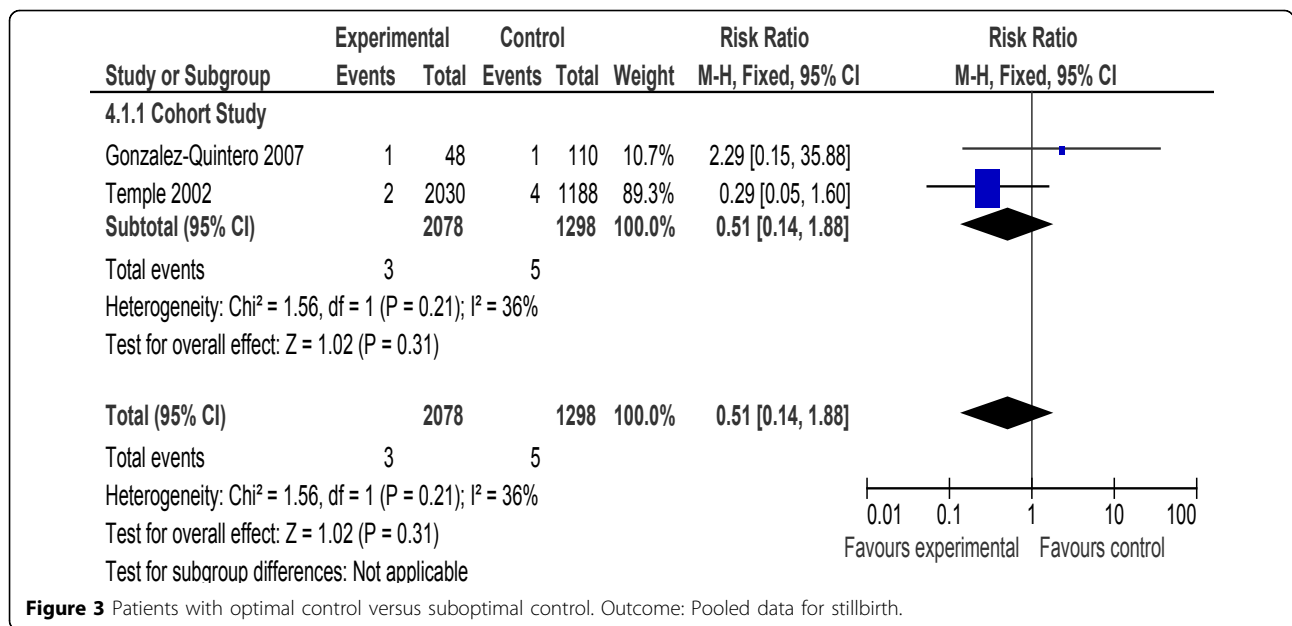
| Study or Subgroup | Experimental Events | Experimental Total | Control Events | Control Total | Weight | Risk Ratio M-H, Fixed, 95% CI |
|---|---|---|---|---|---|---|
| **4.1.1 Cohort Study** | | | | | | |
| Gonzalez-Quintero 2007 | 1 | 48 | 1 | 110 | 10.7% | 2.29 [0.15, 35.88] |
| Temple 2002 | 2 | 2030 | 4 | 1188 | 89.3% | 0.29 [0.05, 1.60] |
| **Subtotal (95% CI)** | | **2078** | | **1298** | **100.0%** | **0.51 [0.14, 1.88]** |
| Total events | 3 | | 5 | | | |

Heterogeneity: Chi² = 1.56, df = 1 (P = 0.21); I² = 36%
Test for overall effect: Z = 1.02 (P = 0.31)

| | | | | | | |
|---|---|---|---|---|---|---|
| **Total (95% CI)** | | **2078** | | **1298** | **100.0%** | **0.51 [0.14, 1.88]** |
| Total events | 3 | | 5 | | | |

Heterogeneity: Chi² = 1.56, df = 1 (P = 0.21); I² = 36%
Test for overall effect: Z = 1.02 (P = 0.31)
Test for subgroup differences: Not applicable

Risk Ratio
M-H, Fixed, 95% CI

0.01 0.1 1 10 100
Favours experimental Favours control

**Figure 3** Patients with optimal control versus suboptimal control. Outcome: Pooled data for stillbirth.